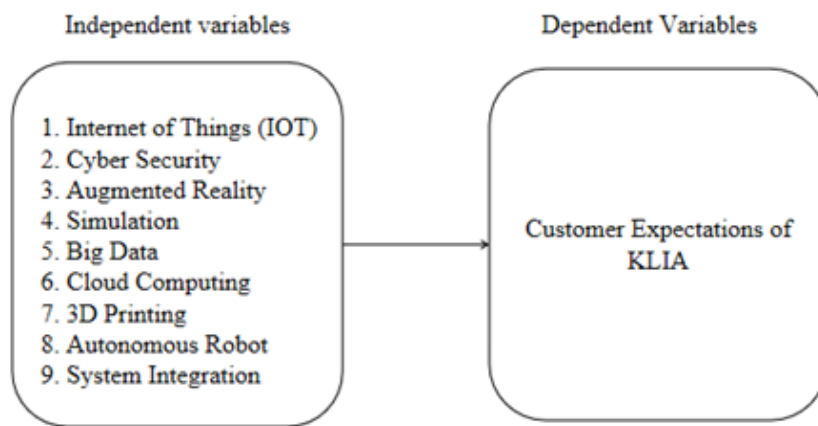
Independent variables

Dependent Variables

1. Internet of Things (IOT)
2. Cyber Security
3. Augmented Reality
4. Simulation
5. Big Data
6. Cloud Computing
7. 3D Printing
8. Autonomous Robot
9. System Integration

Customer Expectations of KLIA